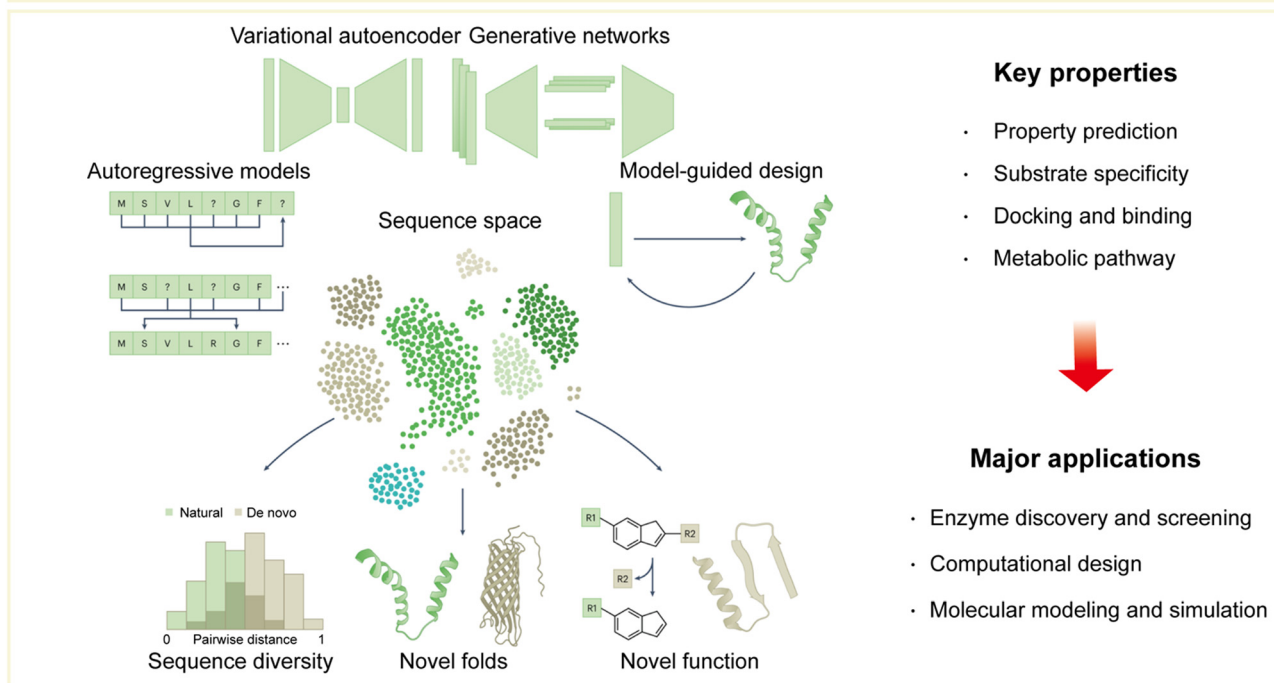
Variational autoencoder Generative networks

Autoregressive models

M S V L ? G F ?

M S ? L ? G F ...

M S V L R G F ...

Model-guided design

Sequence space

Natural De novo

0 Pairwise distance 1

Sequence diversity

Novel folds

R1 R2

R2

R1

Novel function

Key properties

· Property prediction

· Substrate specificity

· Docking and binding

· Metabolic pathway

Major applications

· Enzyme discovery and screening

· Computational design

· Molecular modeling and simulation